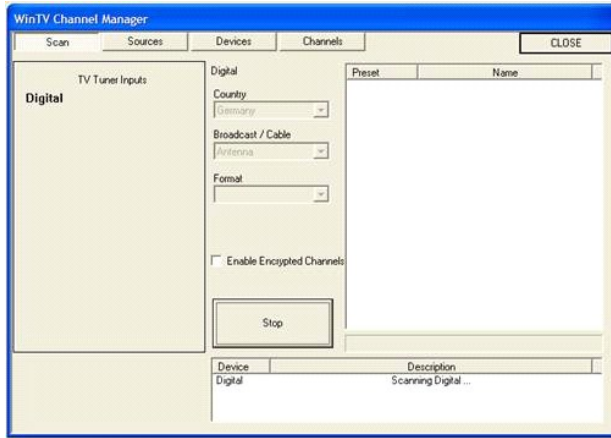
WinTV Channel Manager

Scan | Sources | Devices | Channels | CLOSE

TV Tuner Inputs
Digital

Digital
Country
Germany
Broadcast / Cable
Antenna
Format

Enable Encrypted Channels

Stop

| Preset | Name |
|---|---|

| Device | Description |
|---|---|
| Digital | Scanning Digital ... |